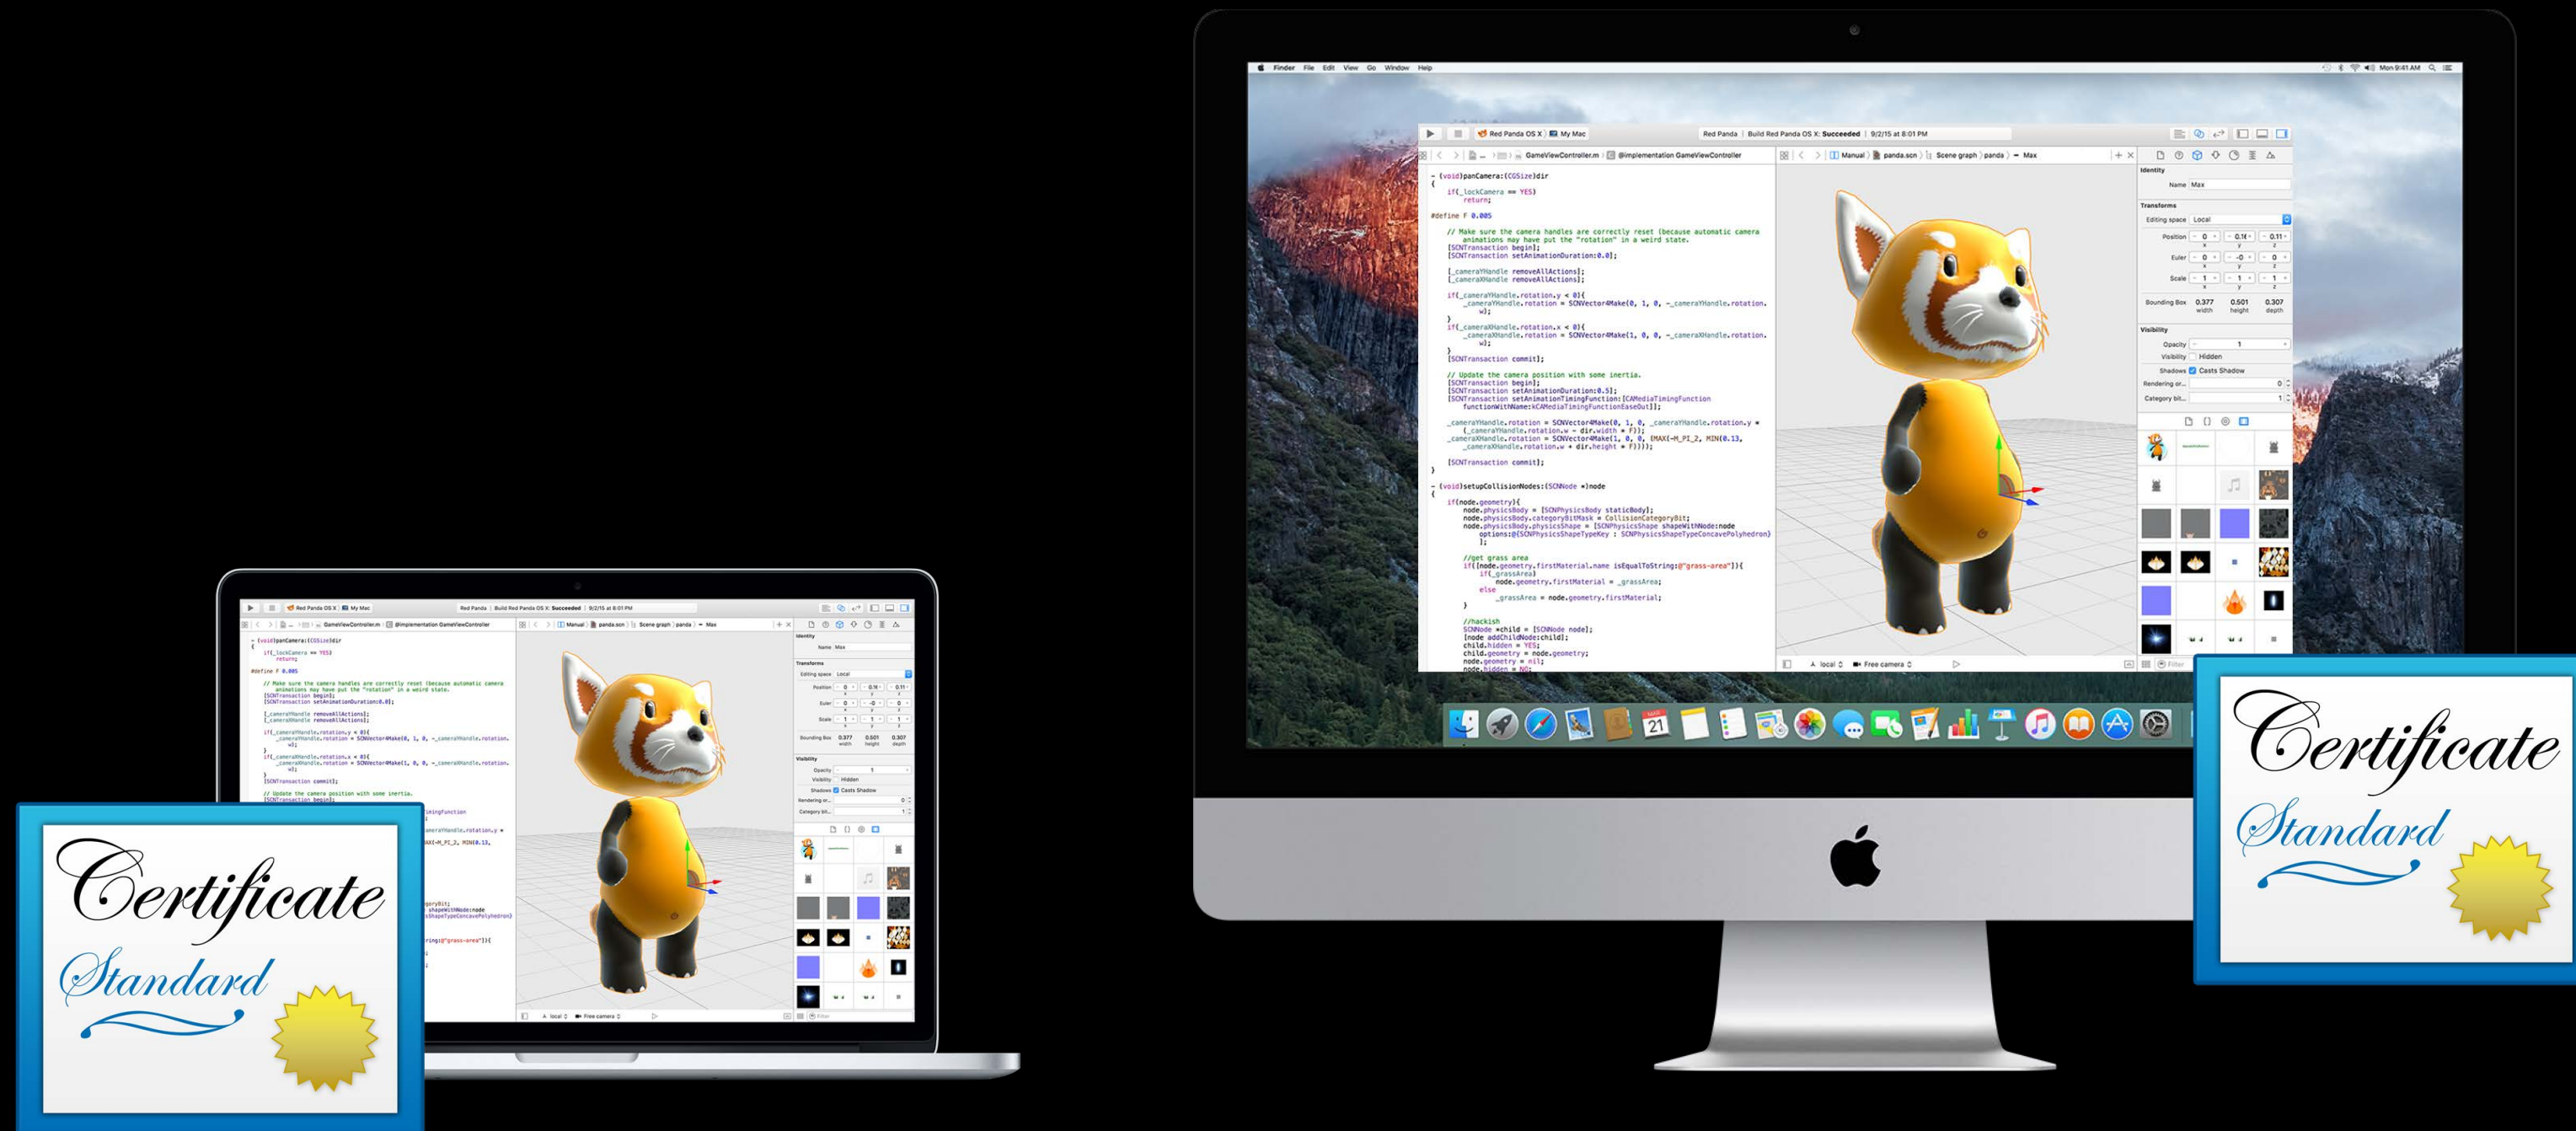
Finder File Edit View Go Window Help

Mon 9:41 AM

Red Panda OS X | My Mac

Red Panda | Build Red Panda OS X: Succeeded | 9/2/15 at 8:01 PM

GameViewController.m | @implementation GameViewController

Manual | panda.scn | Scene graph | panda | Max

- (void)panCamera:(CGSize)dir
{
    if(_lockCamera == YES)
        return;

#define F 0.005

    // Make sure the camera handles are correctly reset (because automatic camera animations may have put the "rotation" in a weird state.
    [SCNTransaction begin];
    [SCNTransaction setAnimationDuration:0.0];

    [_cameraYHandle removeAllActions];
    [_cameraXHandle removeAllActions];

    if(_cameraYHandle.rotation.y < 0){
        _cameraYHandle.rotation = SCNVector4Make(0, 1, 0, -_cameraYHandle.rotation.w);
    }
    if(_cameraXHandle.rotation.x < 0){
        _cameraXHandle.rotation = SCNVector4Make(1, 0, 0, -_cameraXHandle.rotation.w);
    }
    [SCNTransaction commit];

    // Update the camera position with some inertia.
    [SCNTransaction begin];
    [SCNTransaction setAnimationDuration:0.5];
    [SCNTransaction setAnimationTimingFunction:[CAMediaTimingFunction functionWithName:kCAMediaTimingFunctionEaseOut]];

    _cameraYHandle.rotation = SCNVector4Make(0, 1, 0, _cameraYHandle.rotation.y * (_cameraYHandle.rotation.w - dir.width * F));
    _cameraXHandle.rotation = SCNVector4Make(1, 0, 0, (MAX(-M_PI_2, MIN(0.13, _cameraXHandle.rotation.w + dir.height * F))));

    [SCNTransaction commit];
}

- (void)setupCollisionNodes:(SCNNode *)node
{
    if(node.geometry){
        node.physicsBody = [SCNPhysicsBody staticBody];
        node.physicsBody.categoryBitMask = CollisionCategoryBit;
        node.physicsBody.physicsShape = [SCNPhysicsShape shapeWithNode:node options:@{SCNPhysicsShapeTypeKey : SCNPhysicsShapeTypeConcavePolyhedron}];

        //get grass area
        if([node.geometry.firstMaterial.name isEqualToString:@"grass-area"]){
            if(_grassArea)
                node.geometry.firstMaterial = _grassArea;
            else
                _grassArea = node.geometry.firstMaterial;
        }

        //hackish
        SCNNode *child = [SCNNode node];
        [node addChildNode:child];
        child.hidden = YES;
        child.geometry = node.geometry;
        node.geometry = nil;
        node.hidden = NO;

Identity
Name Max
Transforms
Editing space Local
Position 0 0.14 0.11
Euler 0 -0 0
Scale 1 1 1
Bounding Box 0.377 width 0.501 height 0.307 depth
Visibility
Opacity 1
Visibility Hidden
Shadows Casts Shadow
Rendering or... 0
Category bit... 1

local  Free camera  Filter

21

Certificate
Standard

Certificate
Standard